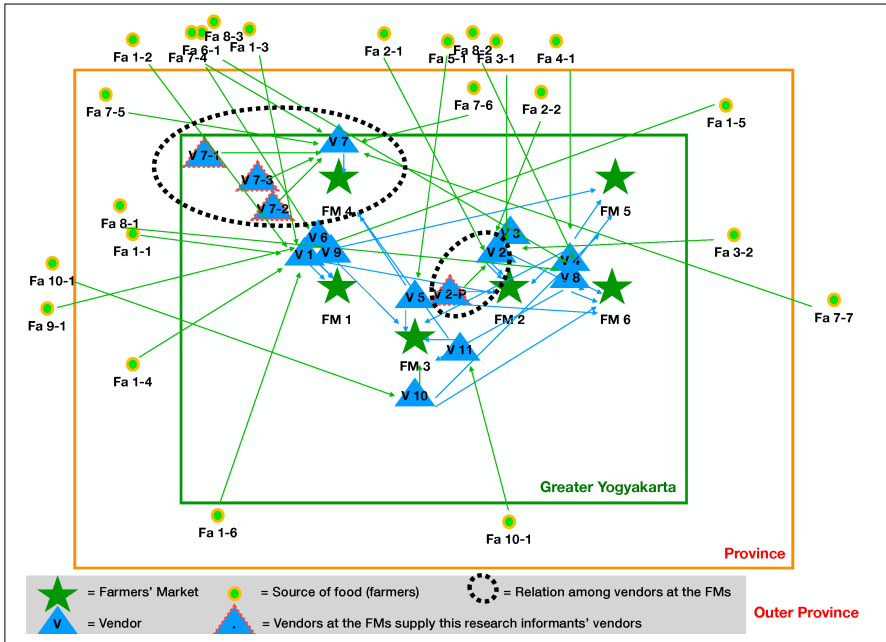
Fa 8-3
Fa 1-2
Fa 6-1
Fa 7-4
Fa 1-3
Fa 2-1
Fa 8-2
Fa 5-1
Fa 3-1
Fa 4-1
Fa 7-5
Fa 7-6
Fa 2-2
Fa 1-5
V 7-1
V 7
V 7-3
V 7-2
FM 4
FM 5
Fa 8-1
Fa 1-1
V 6
V 1
V 9
V 3
V 2
V 4
V 8
Fa 3-2
Fa 10-1
Fa 9-1
FM 1
V 5
V 2-P
FM 2
FM 6
Fa 7-7
V 11
FM 3
Fa 1-4
V 10
Greater Yogyakarta
Fa 1-6
Fa 10-1
Province
= Farmers' Market
= Source of food (farmers)
= Relation among vendors at the FMs
Outer Province
V = Vendor
= Vendors at the FMs supply this research informants' vendors